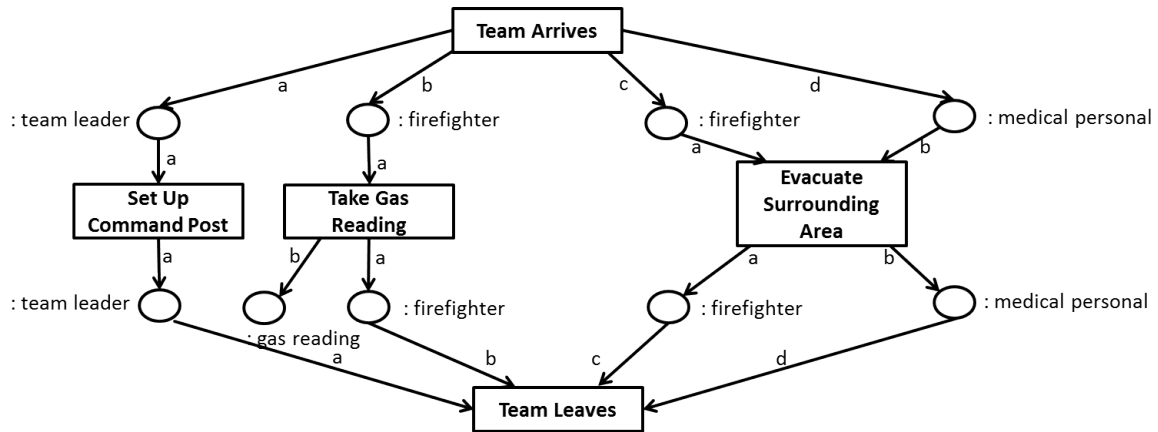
Team Arrives

a
b
c
d

: team leader
: firefighter
: firefighter
: medical personal

a
a
a
b

Set Up Command Post
Take Gas Reading
Evacuate Surrounding Area

a
b
a
a
b

: team leader
: gas reading
: firefighter
: firefighter
: medical personal

a
b
c
d

Team Leaves